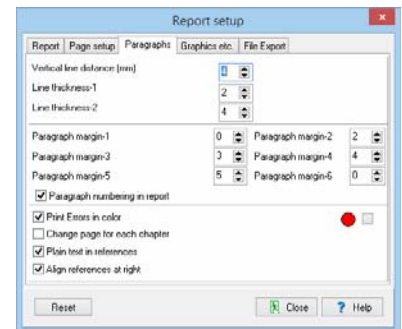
Report setup

Report | Page setup | Paragraphs | Graphics etc. | File Export

Vertical line distance [mm] 0
Line thickness-1 2
Line thickness-2 4

Paragraph margin-1 0
Paragraph margin-2 2
Paragraph margin-3 3
Paragraph margin-4 4
Paragraph margin-5 5
Paragraph margin-6 0

Paragraph numbering in report

Print Errors in color
Change page for each chapter
Plain text in references
Align references at right

Reset
Close
Help